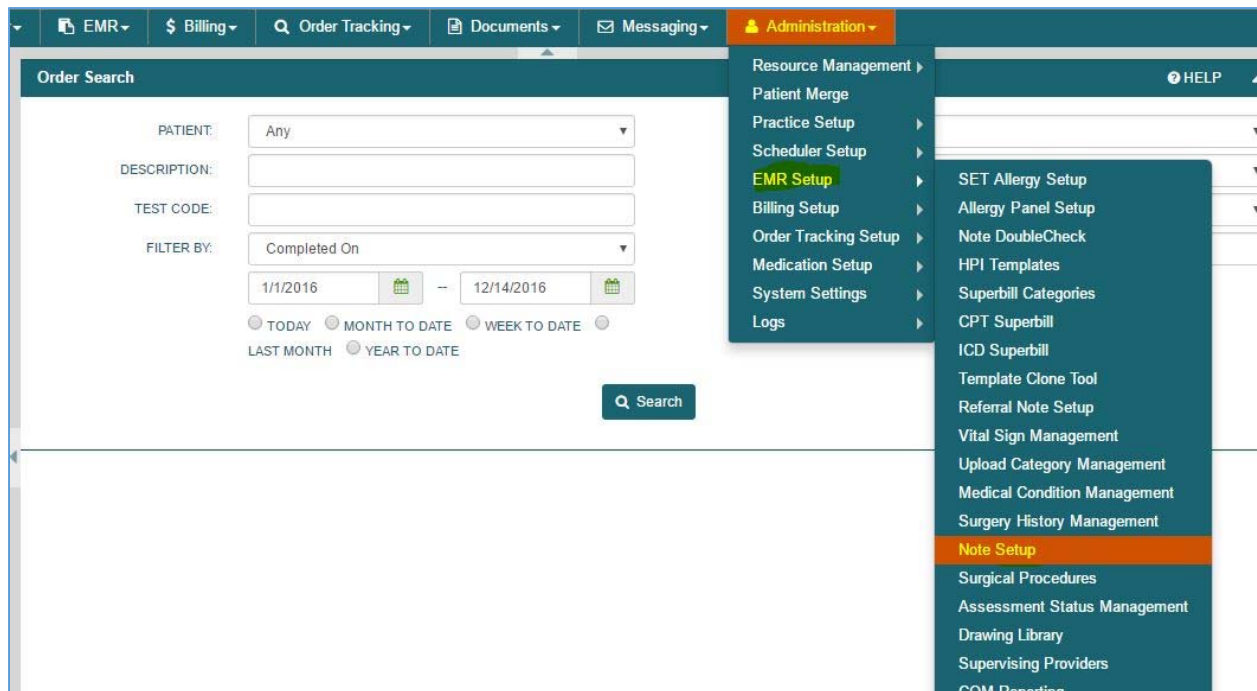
EMR $ Billing Order Tracking Documents Messaging Administration

Order Search

HELP

PATIENT: Any

DESCRIPTION:

TEST CODE:

FILTER BY: Completed On

1/1/2016 -- 12/14/2016

TODAY MONTH TO DATE WEEK TO DATE LAST MONTH YEAR TO DATE

Search

Resource Management
Patient Merge
Practice Setup
Scheduler Setup
EMR Setup
Billing Setup
Order Tracking Setup
Medication Setup
System Settings
Logs

SET Allergy Setup
Allergy Panel Setup
Note DoubleCheck
HPI Templates
Superbill Categories
CPT Superbill
ICD Superbill
Template Clone Tool
Referral Note Setup
Vital Sign Management
Upload Category Management
Medical Condition Management
Surgery History Management
Note Setup
Surgical Procedures
Assessment Status Management
Drawing Library
Supervising Providers
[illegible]